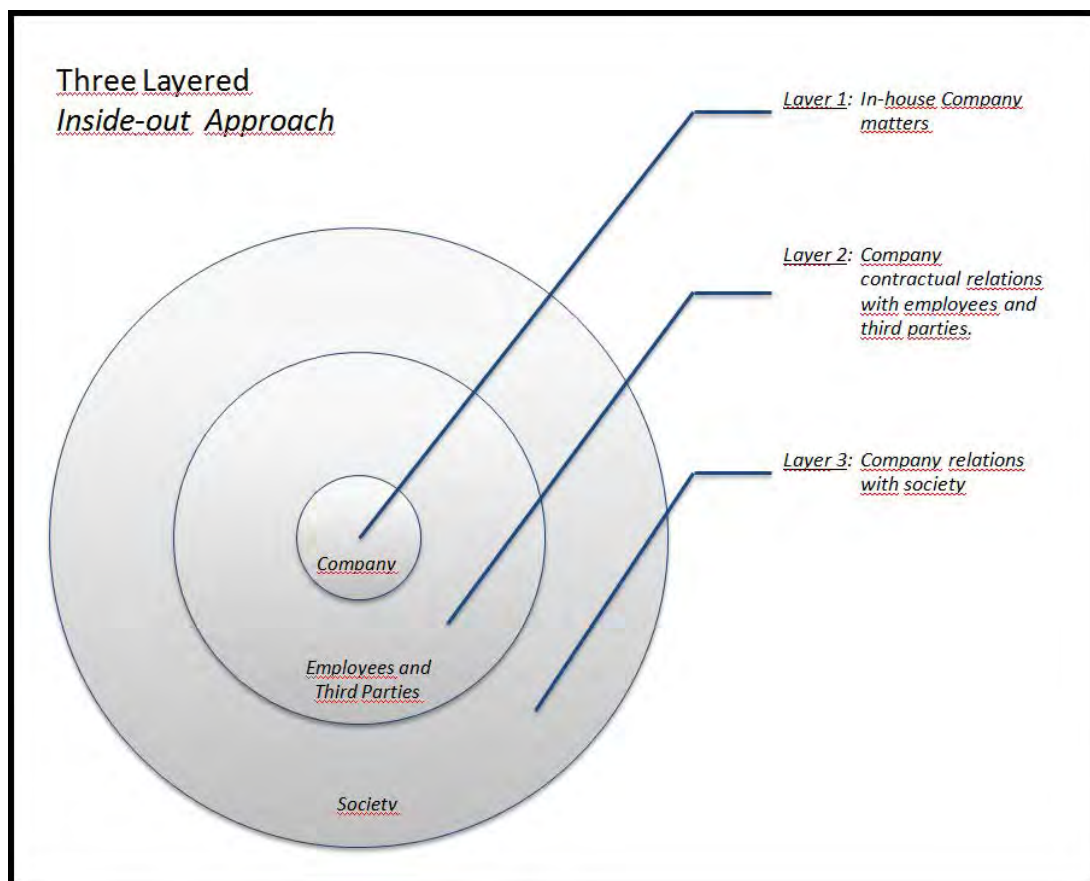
Three Layered
*Inside-out Approach*

*Layer 1: In-house Company matters*

*Layer 2: Company contractual relations with employees and third parties.*

*Layer 3: Company relations with society*

*Company*

*Employees and Third Parties*

*Society*